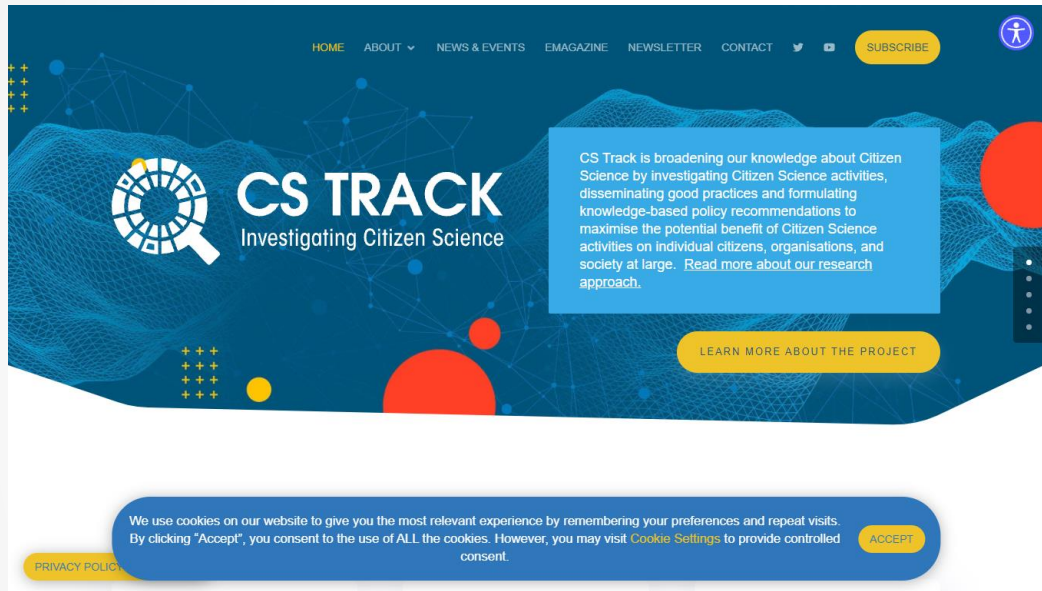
HOME ABOUT NEWS & EVENTS EMAGAZINE NEWSLETTER CONTACT SUBSCRIBE

CS TRACK
Investigating Citizen Science

CS Track is broadening our knowledge about Citizen Science by investigating Citizen Science activities, disseminating good practices and formulating knowledge-based policy recommendations to maximise the potential benefit of Citizen Science activities on individual citizens, organisations, and society at large. Read more about our research approach.

LEARN MORE ABOUT THE PROJECT

We use cookies on our website to give you the most relevant experience by remembering your preferences and repeat visits. By clicking "Accept", you consent to the use of ALL the cookies. However, you may visit Cookie Settings to provide controlled consent.

ACCEPT

PRIVACY POLICY